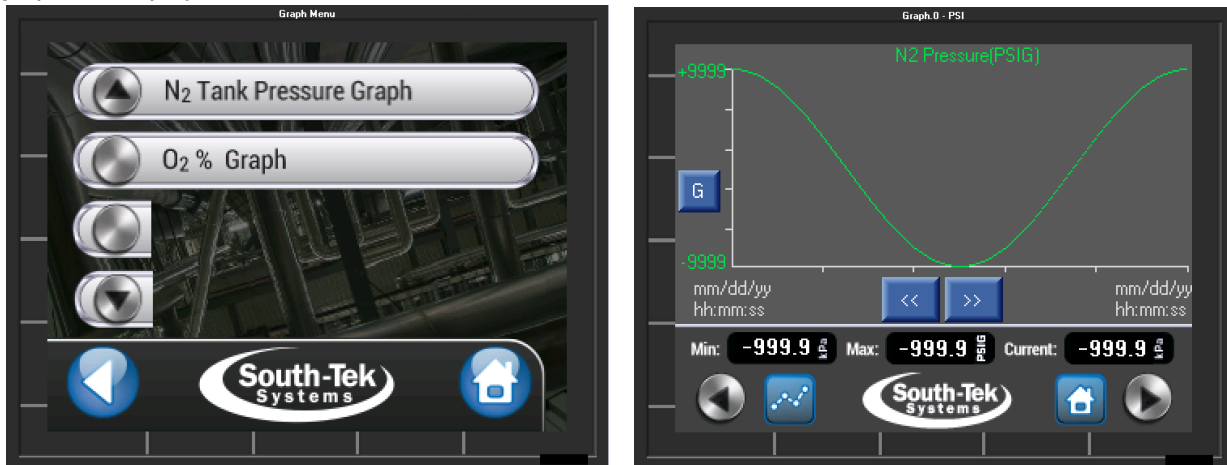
Graph Menu

$N_2$ Tank Pressure Graph

$O_2$ % Graph

South-Tek Systems

Graph.0 - PSI

N2 Pressure(PSIG)

+9999

G

-9999

mm/dd/yy
hh:mm:ss

<<

>>

mm/dd/yy
hh:mm:ss

Min: -999.9 kPa Max: -999.9 PSIG Current: -999.9 kPa

South-Tek Systems